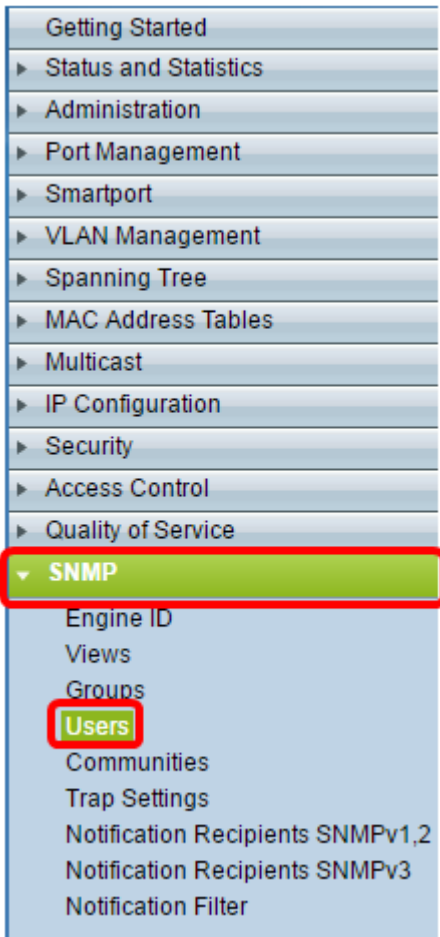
Getting Started
Status and Statistics
Administration
Port Management
Smartport
VLAN Management
Spanning Tree
MAC Address Tables
Multicast
IP Configuration
Security
Access Control
Quality of Service
SNMP
Engine ID
Views
Groups
Users
Communities
Trap Settings
Notification Recipients SNMPv1,2
Notification Recipients SNMPv3
Notification Filter